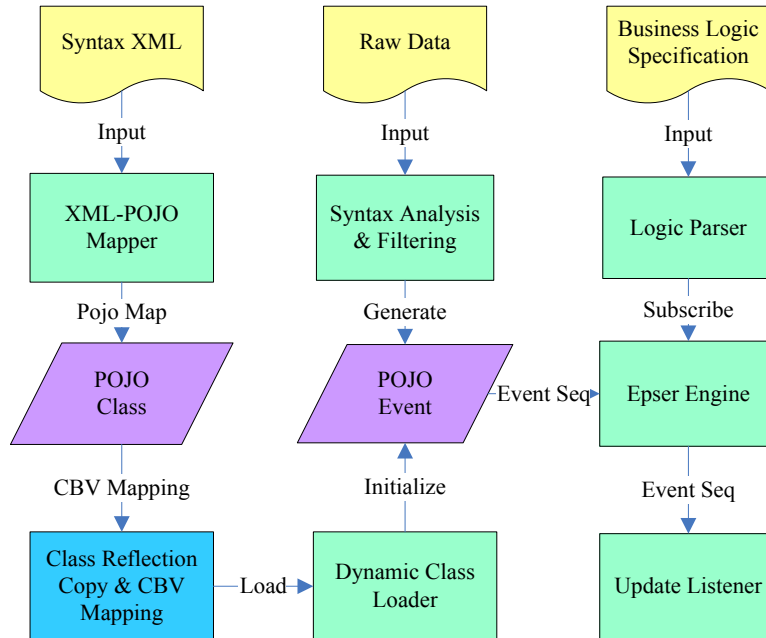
Syntax XML

Input

XML-POJO Mapper

Pojo Map

POJO Class

CBV Mapping

Class Reflection Copy & CBV Mapping

Load

Raw Data

Input

Syntax Analysis & Filtering

Generate

POJO Event

Initialize

Dynamic Class Loader

Event Seq

Business Logic Specification

Input

Logic Parser

Subscribe

Epser Engine

Event Seq

Update Listener